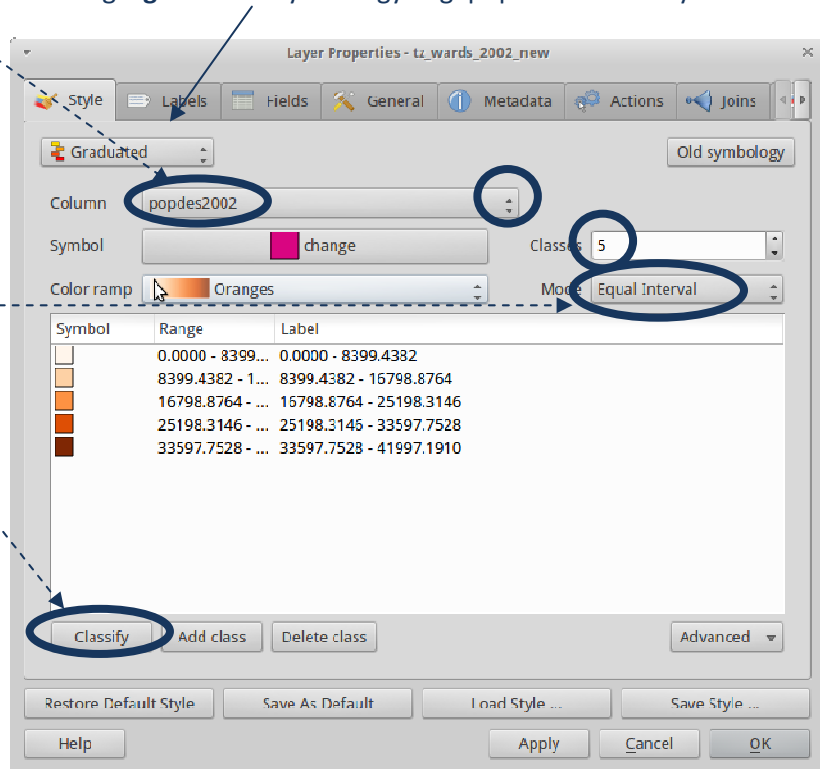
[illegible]

Layer Properties - tz_wards_2002_new

Style | Labels | Fields | General | Metadata | Actions | Joins

Graduated

Old symbology

Column popdes2002

Symbol change

Classes 5

Color ramp Oranges

Mode Equal Interval

| Symbol | Range | Label |
|---|---|---|
| | 0.0000 - 8399... | 0.0000 - 8399.4382 |
| | 8399.4382 - 1... | 8399.4382 - 16798.8764 |
| | 16798.8764 - ... | 16798.8764 - 25198.3146 |
| | 25198.3146 - ... | 25198.3146 - 33597.7528 |
| | 33597.7528 - ... | 33597.7528 - 41997.1910 |

Classify | Add class | Delete class | Advanced

Restore Default Style | Save As Default | Load Style ... | Save Style ...

Help | Apply | Cancel | OK